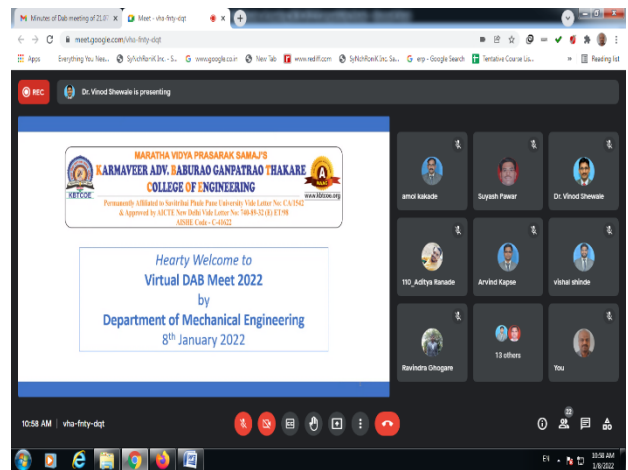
M Minutes of Dab meeting of 21.07 × Meet - vha-fnty-dqt × +

meet.google.com/vha-fnty-dqt

Apps Everything You Nee... SyNchRonK Inc. - S... G www.google.co.in New Tab www.rediff.com SyNchRonK Inc. Sa... G erp - Google Search Tentative Course Lis... » Reading list

REC

Dr. Vinod Shewale is presenting

MARATHA VIDYA PRASARAK SAMAJ'S
KARMAVEER ADV. BABURAO GANPATRAO THAKARE COLLEGE OF ENGINEERING
KBTCOE
www.kbtcoe.org
Permanently Affiliated to Savitribai Phule Pune University Vide Letter No: CA/1542
& Approved by AICTE New Delhi Vide Letter No: 740-89-32 (E) ET/98
AISHE Code - C-41622

Hearty Welcome to
Virtual DAB Meet 2022
by
Department of Mechanical Engineering
8th January 2022

amol kakade
Suyash Pawar
Dr. Vinod Shewale
110_Aditya Ranade
Arvind Kapse
vishal shinde
Ravindra Ghogare
13 others
You

10:58 AM | vha-fnty-dqt

32

10:58 AM
1/8/2022